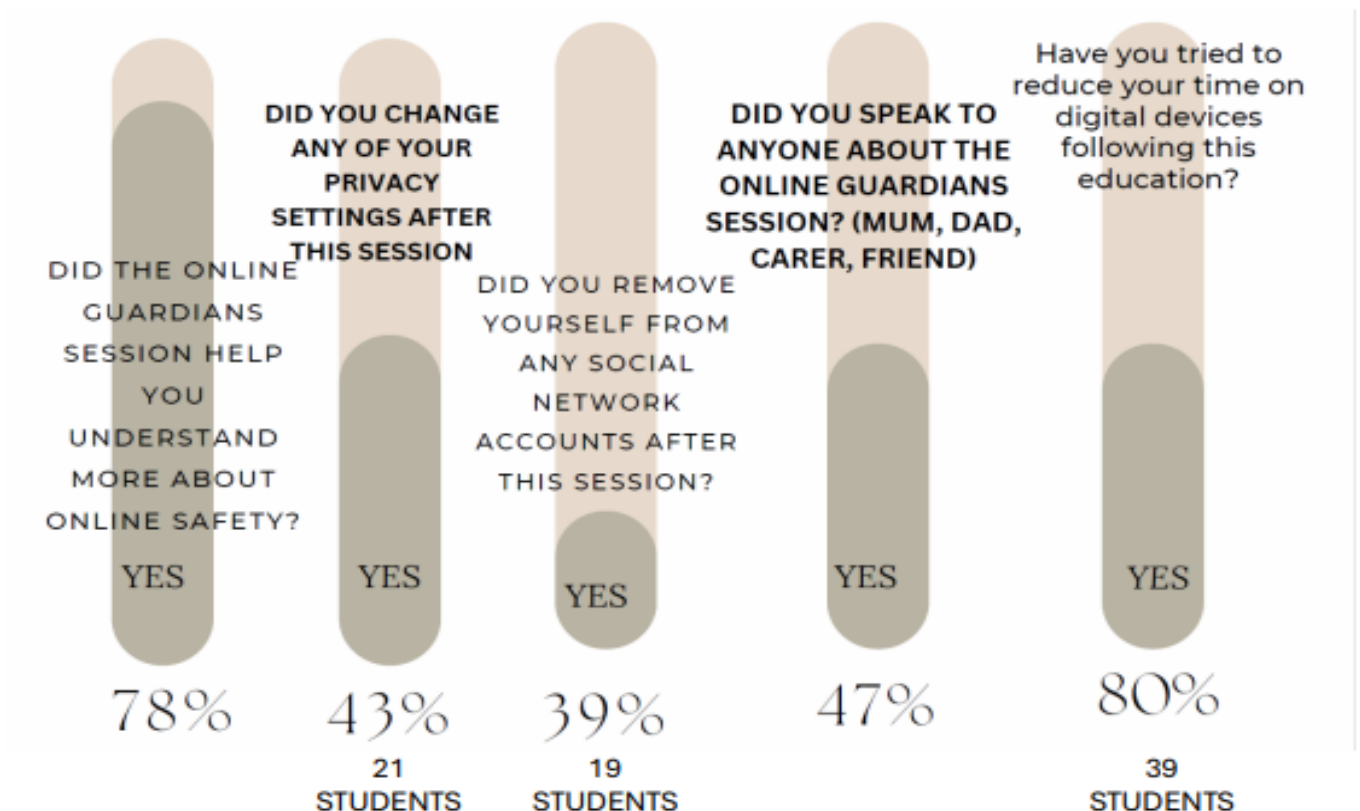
DID THE ONLINE GUARDIANS SESSION HELP YOU UNDERSTAND MORE ABOUT ONLINE SAFETY?

YES

78%

DID YOU CHANGE ANY OF YOUR PRIVACY SETTINGS AFTER THIS SESSION

YES

43%

21 STUDENTS

DID YOU REMOVE YOURSELF FROM ANY SOCIAL NETWORK ACCOUNTS AFTER THIS SESSION?

YES

39%

19 STUDENTS

DID YOU SPEAK TO ANYONE ABOUT THE ONLINE GUARDIANS SESSION? (MUM, DAD, CARER, FRIEND)

YES

47%

Have you tried to reduce your time on digital devices following this education?

YES

80%

39 STUDENTS